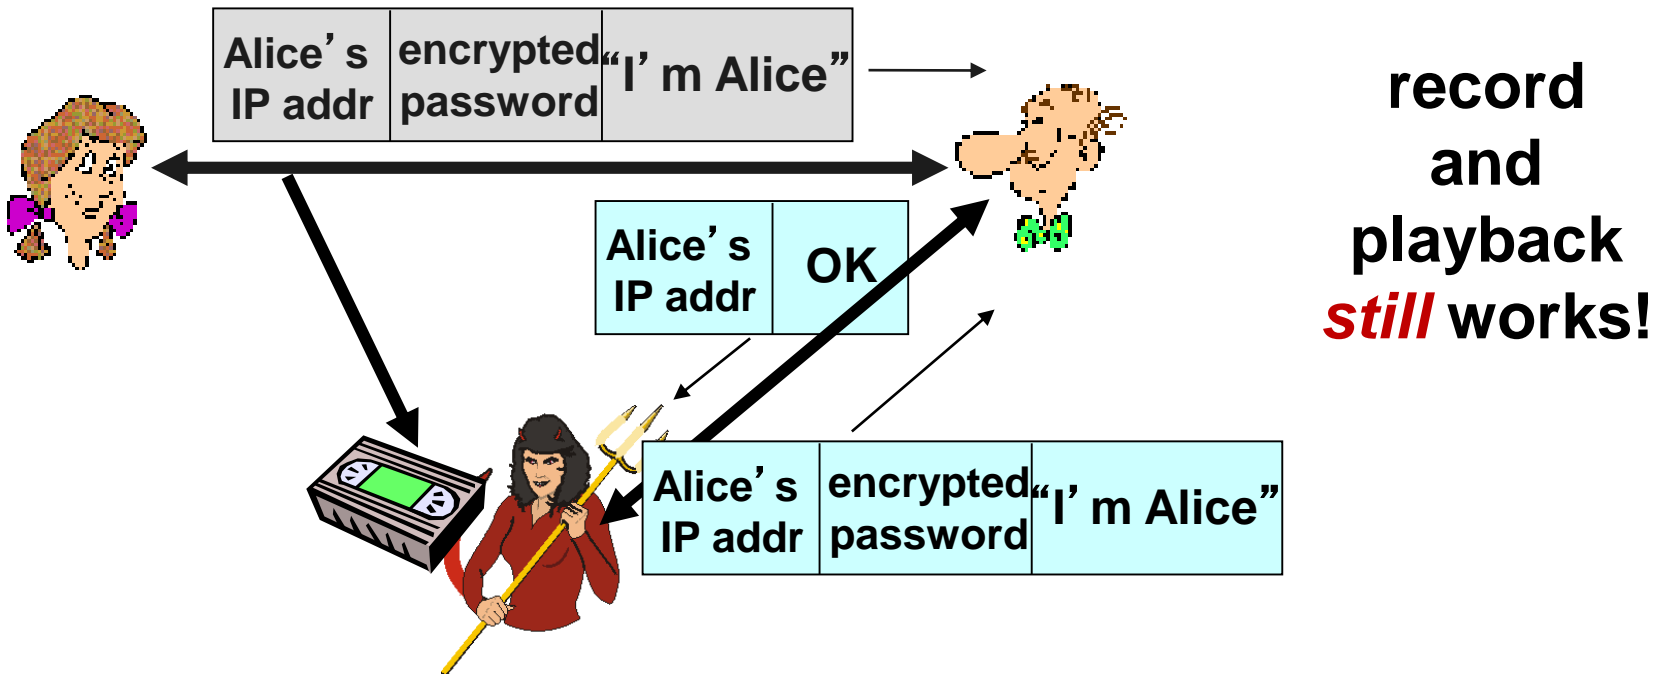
| Alice' s IP addr | encrypted password | "I' m Alice" |
|---|---|---|

record and playback *still* works!

| Alice' s IP addr | OK |
|---|---|

| Alice' s IP addr | encrypted password | "I' m Alice" |
|---|---|---|